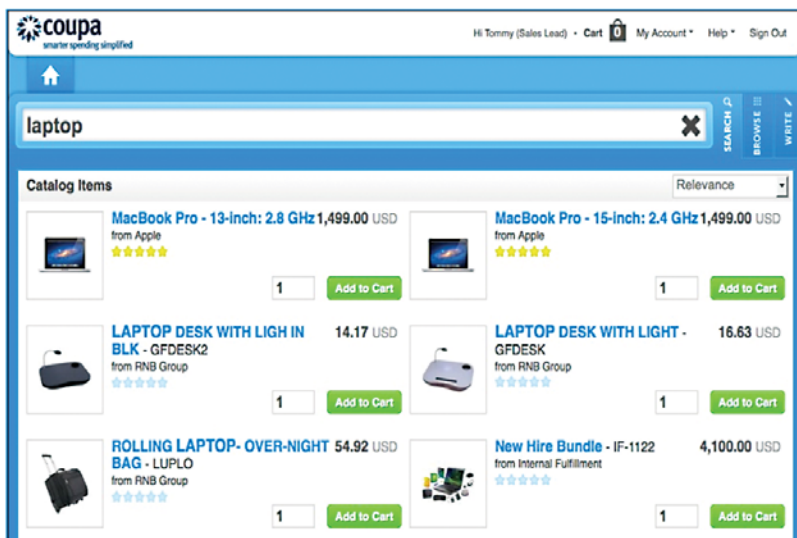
coupa
smarter spending simplified

Hi Tommy (Sales Lead) • Cart 0 My Account • Help • Sign Out

laptop

SEARCH BROWSE WRITE

Catalog Items

Relevance

MacBook Pro - 13-inch: 2.8 GHz 1,499.00 USD
from Apple
1 Add to Cart

MacBook Pro - 15-inch: 2.4 GHz 1,499.00 USD
from Apple
1 Add to Cart

LAPTOP DESK WITH LIGH IN BLK - GFDESK2 14.17 USD
from RNB Group
1 Add to Cart

LAPTOP DESK WITH LIGHT - GFDESK 16.63 USD
from RNB Group
1 Add to Cart

ROLLING LAPTOP- OVER-NIGHT BAG - LUPLO 54.92 USD
from RNB Group
1 Add to Cart

New Hire Bundle - IF-1122 4,100.00 USD
from Internal Fulfillment
1 Add to Cart